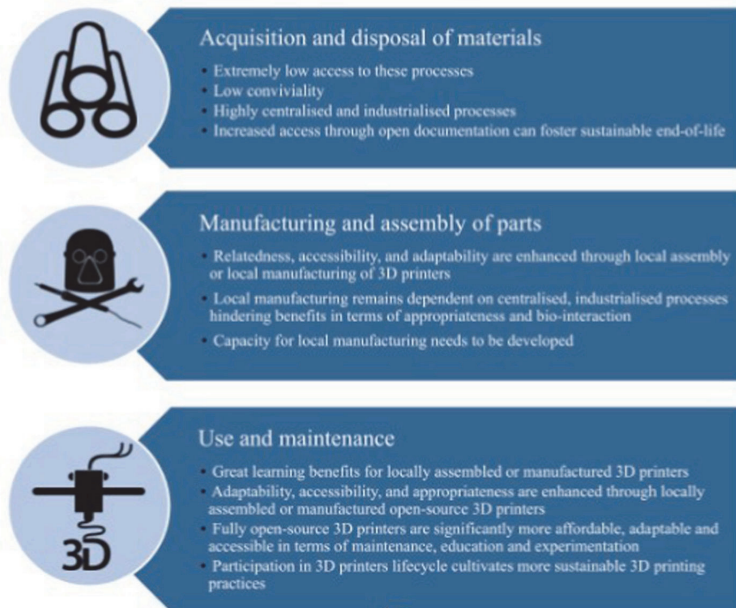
Acquisition and disposal of materials

- Extremely low access to these processes
- Low conviviality
- Highly centralised and industrialised processes
- Increased access through open documentation can foster sustainable end-of-life

Manufacturing and assembly of parts

- Relatedness, accessibility, and adaptability are enhanced through local assembly or local manufacturing of 3D printers
- Local manufacturing remains dependent on centralised, industrialised processes hindering benefits in terms of appropriateness and bio-interaction
- Capacity for local manufacturing needs to be developed

Use and maintenance

- Great learning benefits for locally assembled or manufactured 3D printers
- Adaptability, accessibility, and appropriateness are enhanced through locally assembled or manufactured open-source 3D printers
- Fully open-source 3D printers are significantly more affordable, adaptable and accessible in terms of maintenance, education and experimentation
- Participation in 3D printers lifecycle cultivates more sustainable 3D printing practices

3D